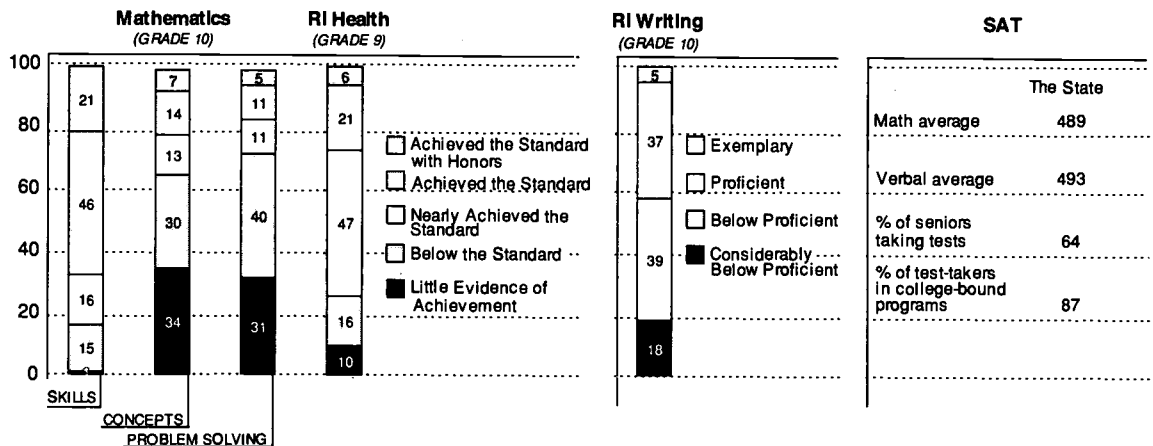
Mathematics
(GRADE 10)

RI Health
(GRADE 9)

RI Writing
(GRADE 10)

SAT

100
80
60
40
20
0

21
46
16
15
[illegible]

7
14
13
30
34

5
11
11
40
31

6
21
47
16
10

SKILLS
CONCEPTS
PROBLEM SOLVING

Achieved the Standard with Honors
Achieved the Standard
Nearly Achieved the Standard
Below the Standard
Little Evidence of Achievement

5
37
39
18

Exemplary
Proficient
Below Proficient
Considerably Below Proficient

| | The State |
|---|---|
| Math average | 489 |
| Verbal average | 493 |
| % of seniors taking tests | 64 |
| % of test-takers in college-bound programs | 87 |